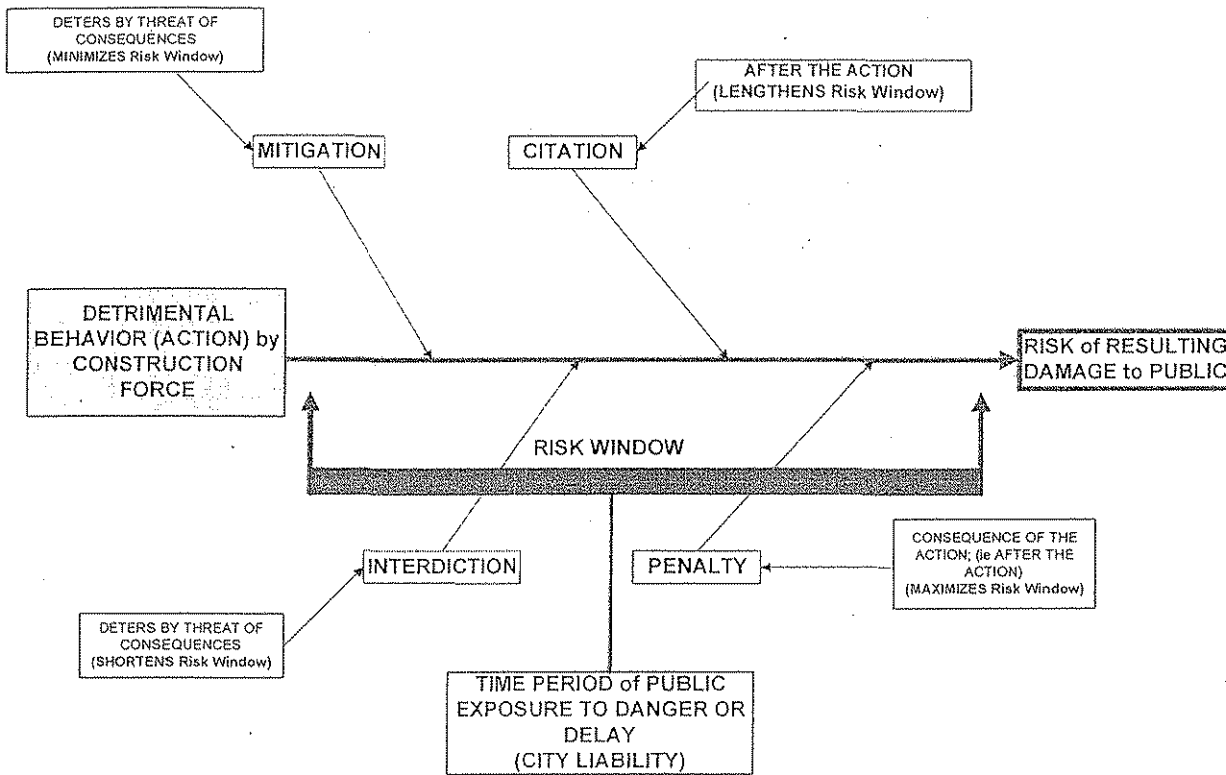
DETERS BY THREAT OF CONSEQUENCES (MINIMIZES Risk Window)

AFTER THE ACTION (LENGTHENS Risk Window)

MITIGATION

CITATION

DETRIMENTAL BEHAVIOR (ACTION) by CONSTRUCTION FORCE

RISK of RESULTING DAMAGE to PUBLIC

RISK WINDOW

INTERDICTION

PENALTY

CONSEQUENCE OF THE ACTION; (ie AFTER THE ACTION) (MAXIMIZES Risk Window)

DETERS BY THREAT OF CONSEQUENCES (SHORTENS Risk Window)

TIME PERIOD of PUBLIC EXPOSURE TO DANGER OR DELAY (CITY LIABILITY)